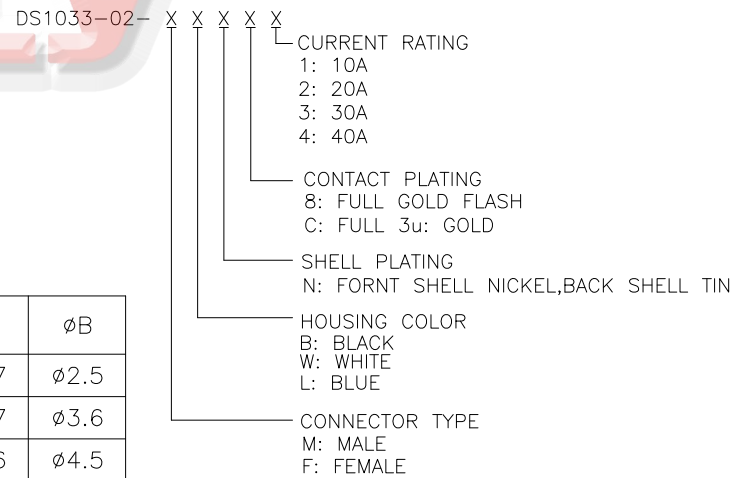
DS1033-02- X X X X X

CURRENT RATING
1: 10A
2: 20A
3: 30A
4: 40A

CONTACT PLATING
8: FULL GOLD FLASH
C: FULL 3u: GOLD

SHELL PLATING
N: FORNT SHELL NICKEL,BACK SHELL TIN

HOUSING COLOR
B: BLACK
W: WHITE
L: BLUE

CONNECTOR TYPE
M: MALE
F: FEMALE

| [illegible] | øB |
|---|---|
| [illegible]7 | ø2.5 |
| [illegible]7 | ø3.6 |
| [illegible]6 | ø4.5 |